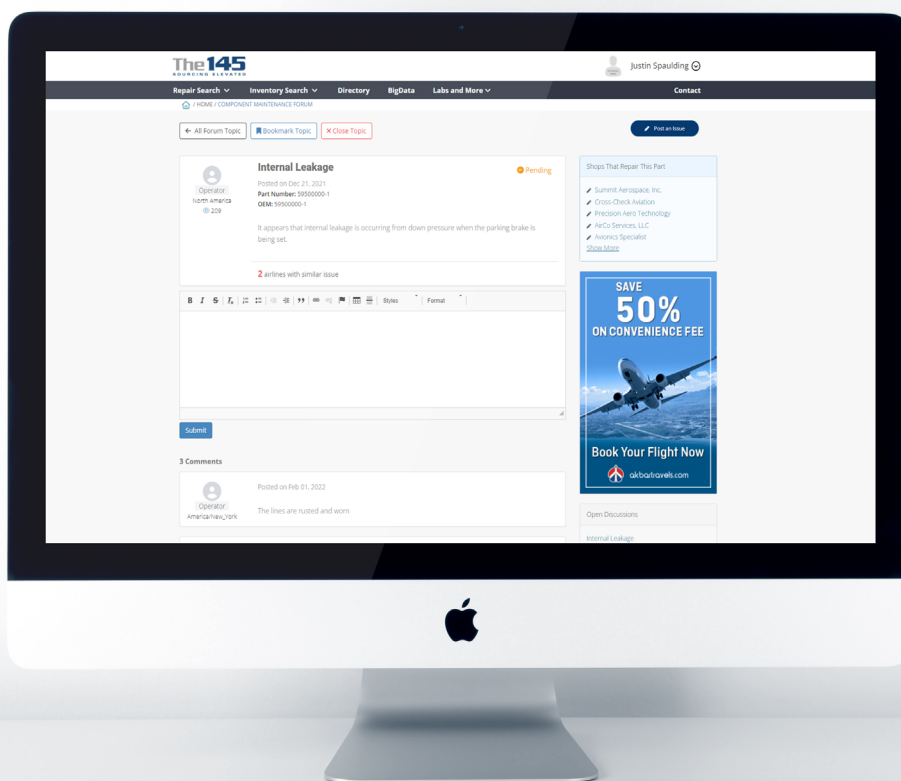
The 145
SOURCING ELEVATED

Justin Spaulding

Repair Search Inventory Search Directory BigData Labs and More Contact

/ HOME / COMPONENT MAINTENANCE FORUM

← All Forum Topic Bookmark Topic × Close Topic

Post an Issue

Operator
North America
209

Internal Leakage
Pending
Posted on Dec 21, 2021
Part Number: 59500000-1
OEM: 59500000-1

It appears that internal leakage is occurring from down pressure when the parking brake is being set.

2 airlines with similar issue

B I S Styles Format

Submit

3 Comments

Operator
America/New_York
Posted on Feb 01, 2022
The lines are rusted and worn

Shops That Repair This Part
Summit Aerospace, Inc.
Cross-Check Aviation
Precision Aero Technology
AeCo Services, LLC
Avionics Specialist
Show More

SAVE
50%
ON CONVENIENCE FEE
Book Your Flight Now
akbartravels.com

Open Discussions
Internal Leakage